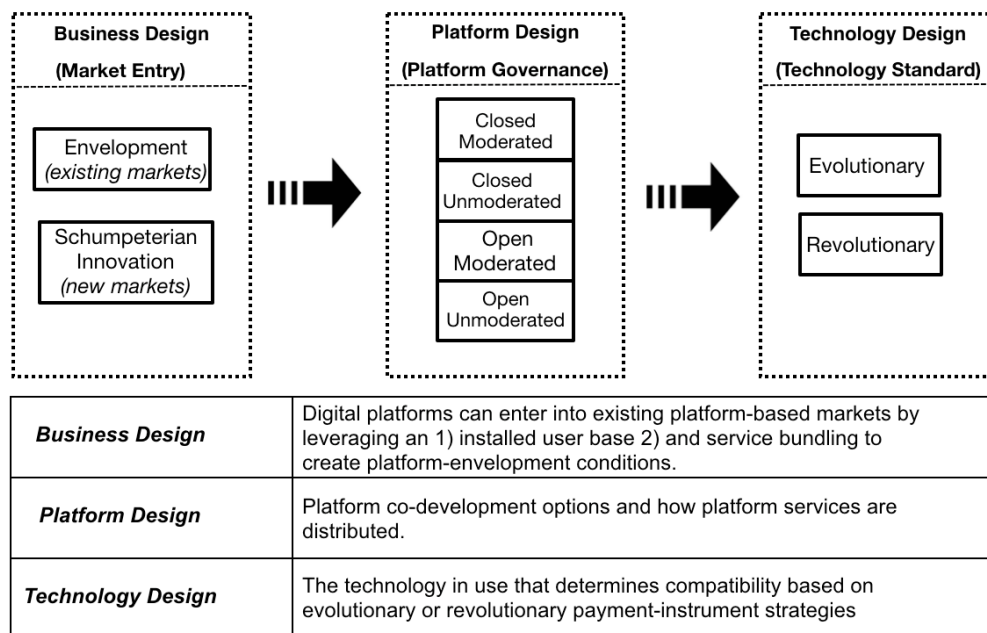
Business Design
(Market Entry)

Envelopment
*(existing markets)*

Schumpeterian Innovation
*(new markets)*

Platform Design
(Platform Governance)

Closed Moderated

Closed Unmoderated

Open Moderated

Open Unmoderated

Technology Design
(Technology Standard)

Evolutionary

Revolutionary

| | |
|---|---|
| ***Business Design*** | Digital platforms can enter into existing platform-based markets by leveraging an 1) installed user base 2) and service bundling to create platform-envelopment conditions. |
| ***Platform Design*** | Platform co-development options and how platform services are distributed. |
| ***Technology Design*** | The technology in use that determines compatibility based on evolutionary or revolutionary payment-instrument strategies |